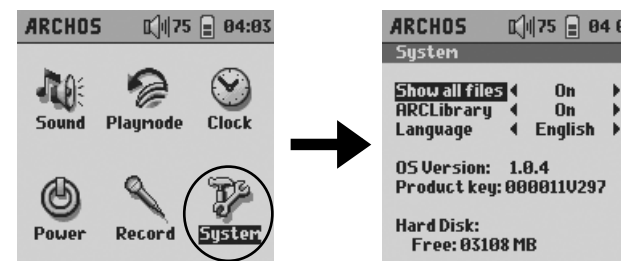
ARCHOS 75 04:03

Sound Playmode Clock

Power Record System

ARCHOS 75 04 6

System

Show all files On

ARCLibrary On

Language English

OS Version: 1.0.4

Product key: 000011V297

Hard Disk:

Free: 03108 MB